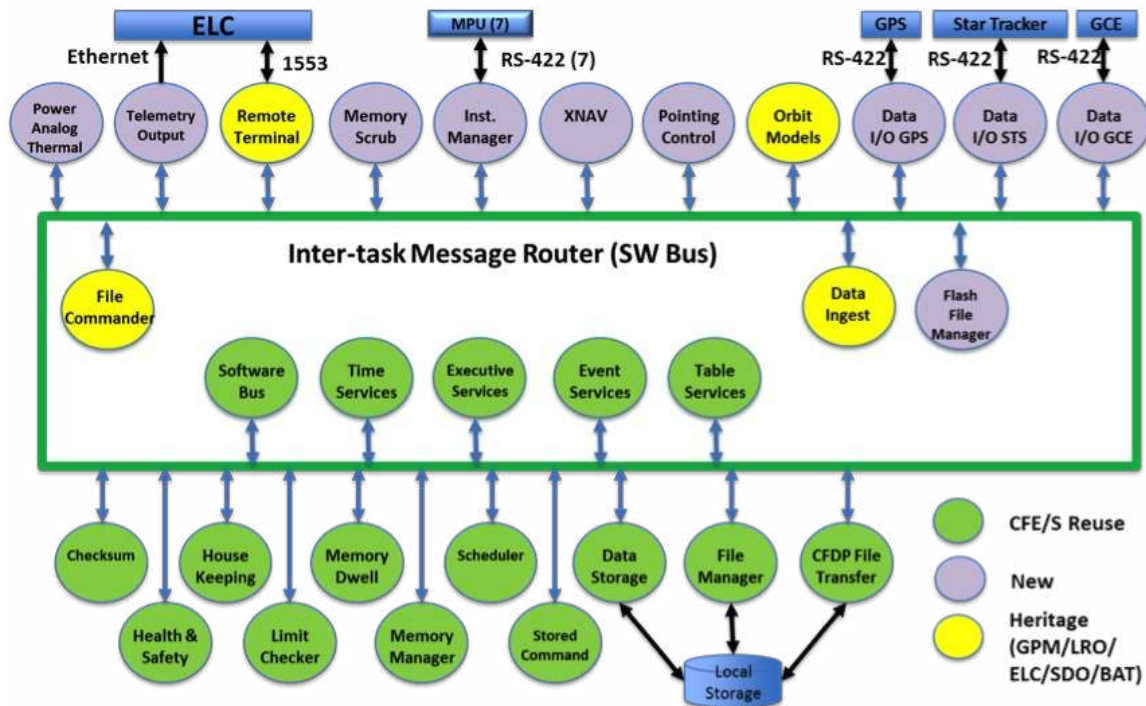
ELC

Ethernet

1553

MPU (7)

RS-422 (7)

GPS

Star Tracker

GCE

RS-422

RS-422

RS-422

Power Analog Thermal

Telemetry Output

Remote Terminal

Memory Scrub

Inst. Manager

XNAV

Pointing Control

Orbit Models

Data I/O GPS

Data I/O STS

Data I/O GCE

Inter-task Message Router (SW Bus)

File Commander

Data Ingest

Flash File Manager

Software Bus

Time Services

Executive Services

Event Services

Table Services

Checksum

House Keeping

Memory Dwell

Scheduler

Data Storage

File Manager

CFDP File Transfer

Health & Safety

Limit Checker

Memory Manager

Stored Command

Local Storage

CFE/S Reuse

New

Heritage (GPM/LRO/ ELC/SDO/BAT)